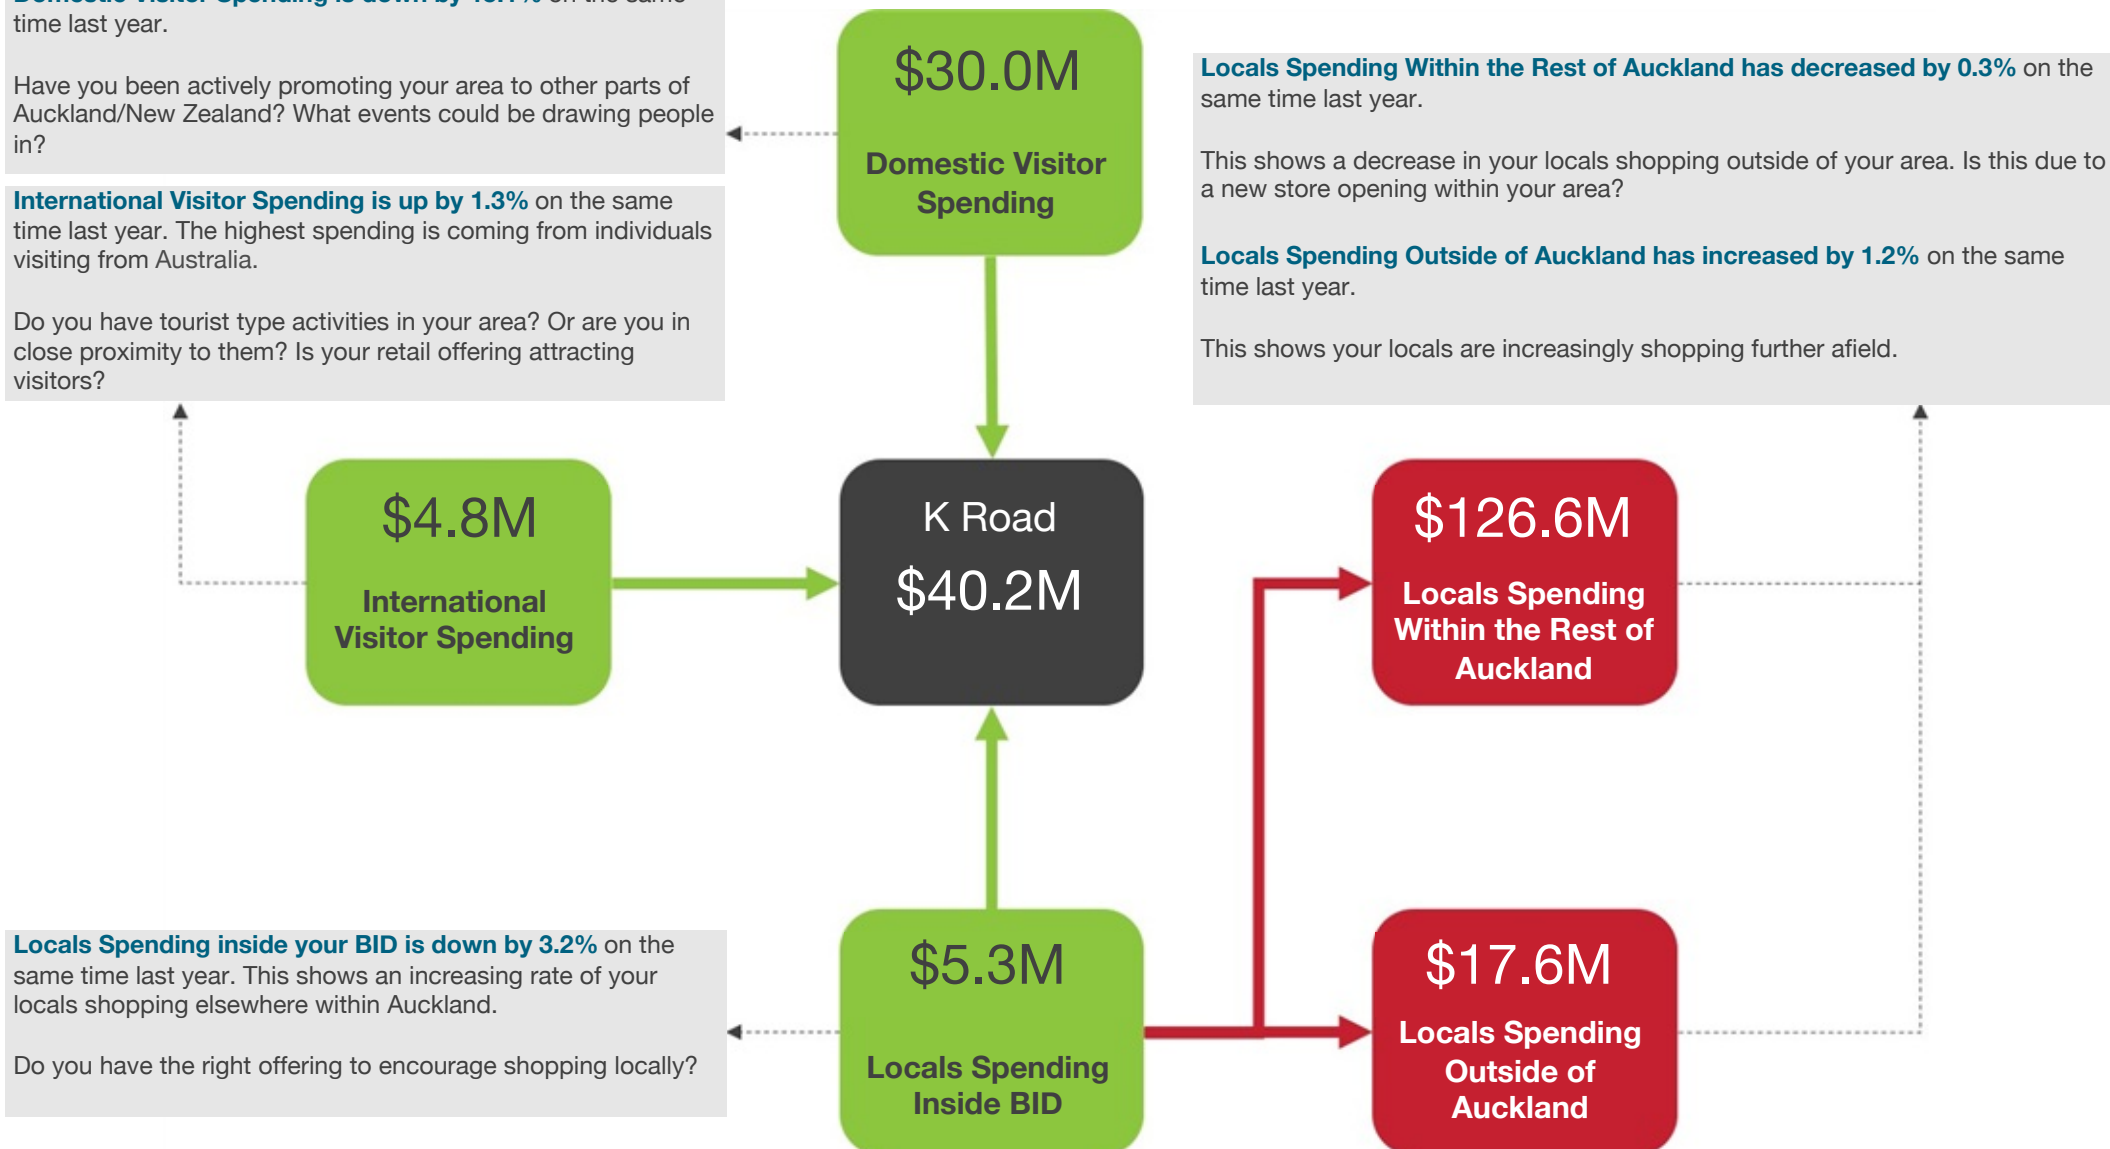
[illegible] on the same time last year.

Have you been actively promoting your area to other parts of Auckland/New Zealand? What events could be drawing people in?

$30.0M

Domestic Visitor Spending

Locals Spending Within the Rest of Auckland has decreased by 0.3% on the same time last year.

This shows a decrease in your locals shopping outside of your area. Is this due to a new store opening within your area?

Locals Spending Outside of Auckland has increased by 1.2% on the same time last year.

This shows your locals are increasingly shopping further afield.

International Visitor Spending is up by 1.3% on the same time last year. The highest spending is coming from individuals visiting from Australia.

Do you have tourist type activities in your area? Or are you in close proximity to them? Is your retail offering attracting visitors?

$4.8M

International Visitor Spending

K Road

$40.2M

$126.6M

Locals Spending Within the Rest of Auckland

Locals Spending inside your BID is down by 3.2% on the same time last year. This shows an increasing rate of your locals shopping elsewhere within Auckland.

Do you have the right offering to encourage shopping locally?

$5.3M

Locals Spending Inside BID

$17.6M

Locals Spending Outside of Auckland